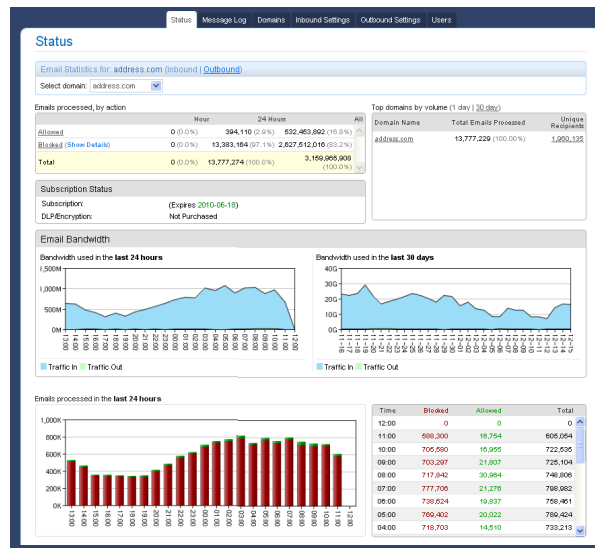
Status | Message Log | Domains | Inbound Settings | Outbound Settings | Users

Status

Email Statistics for: address.com (Inbound | Outbound)

Select domain: address.com

Emails processed, by action

| | Hour | 24 Hours | All |
|---|---|---|---|
| Allowed | 0 (0.0%) | 394,110 (2.9%) | 532,453,892 (16.8%) |
| Blocked (Show Details) | 0 (0.0%) | 13,383,164 (97.1%) | 2,627,512,016 (83.2%) |
| Total | 0 (0.0%) | 13,777,274 (100.0%) | 3,159,965,908 (100.0%) |

Top domains by volume (1 day | 30 day)

| Domain Name | Total Emails Processed | Unique Recipients |
|---|---|---|
| address.com | 13,777,229 (100.00%) | 1,950,135 |

Subscription Status

Subscription: (Expires 2010-06-18)
DLP/Encryption: Not Purchased

Email Bandwidth

Bandwidth used in the last 24 hours

1,500M
1,000M
500M
0M

13:00 14:00 15:00 16:00 17:00 18:00 19:00 20:00 21:00 22:00 23:00 00:00 01:00 02:00 03:00 04:00 05:00 06:00 07:00 08:00 09:00 10:00 11:00 12:00

Traffic In Traffic Out

Bandwidth used in the last 30 days

40G
30G
20G
10G
0G

11-16 11-17 11-18 11-19 11-20 11-21 11-22 11-23 11-24 11-25 11-26 11-27 11-28 11-29 11-30 12-01 12-02 12-03 12-04 12-05 12-06 12-07 12-08 12-09 12-10 12-11 12-12 12-13 12-14 12-15

Traffic In Traffic Out

Emails processed in the last 24 hours

1,000K
800K
600K
400K
200K
0K

13:00 14:00 15:00 16:00 17:00 18:00 19:00 20:00 21:00 22:00 23:00 00:00 01:00 02:00 03:00 04:00 05:00 06:00 07:00 08:00 09:00 10:00 11:00

| Time | Blocked | Allowed | Total |
|---|---|---|---|
| 12:00 | 0 | 0 | 0 |
| 11:00 | 588,300 | 16,754 | 605,054 |
| 10:00 | 705,580 | 16,955 | 722,535 |
| 09:00 | 703,287 | 21,807 | 725,104 |
| 08:00 | 717,842 | 30,964 | 748,806 |
| 07:00 | 777,706 | 21,276 | 798,982 |
| 06:00 | 738,624 | 19,837 | 758,461 |
| 05:00 | 769,402 | 20,022 | 789,424 |
| 04:00 | 718,703 | 14,510 | 733,213 |